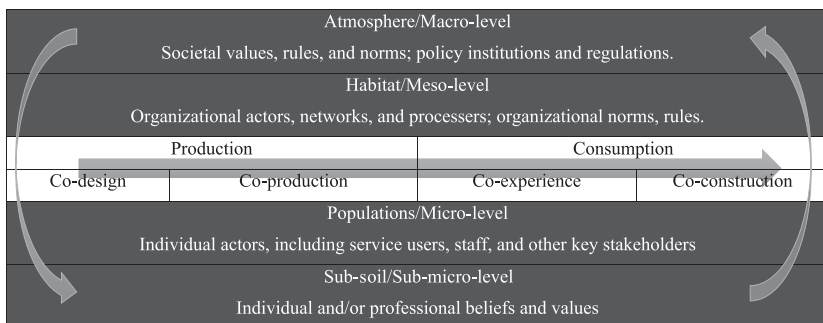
Atmosphere/Macro-level

Societal values, rules, and norms; policy institutions and regulations.

Habitat/Meso-level

Organizational actors, networks, and processers; organizational norms, rules.

| Production | | Consumption | |
|---|---|---|---|
| Co-design | Co-production | Co-experience | Co-construction |

Populations/Micro-level

Individual actors, including service users, staff, and other key stakeholders

Sub-soil/Sub-micro-level

Individual and/or professional beliefs and values